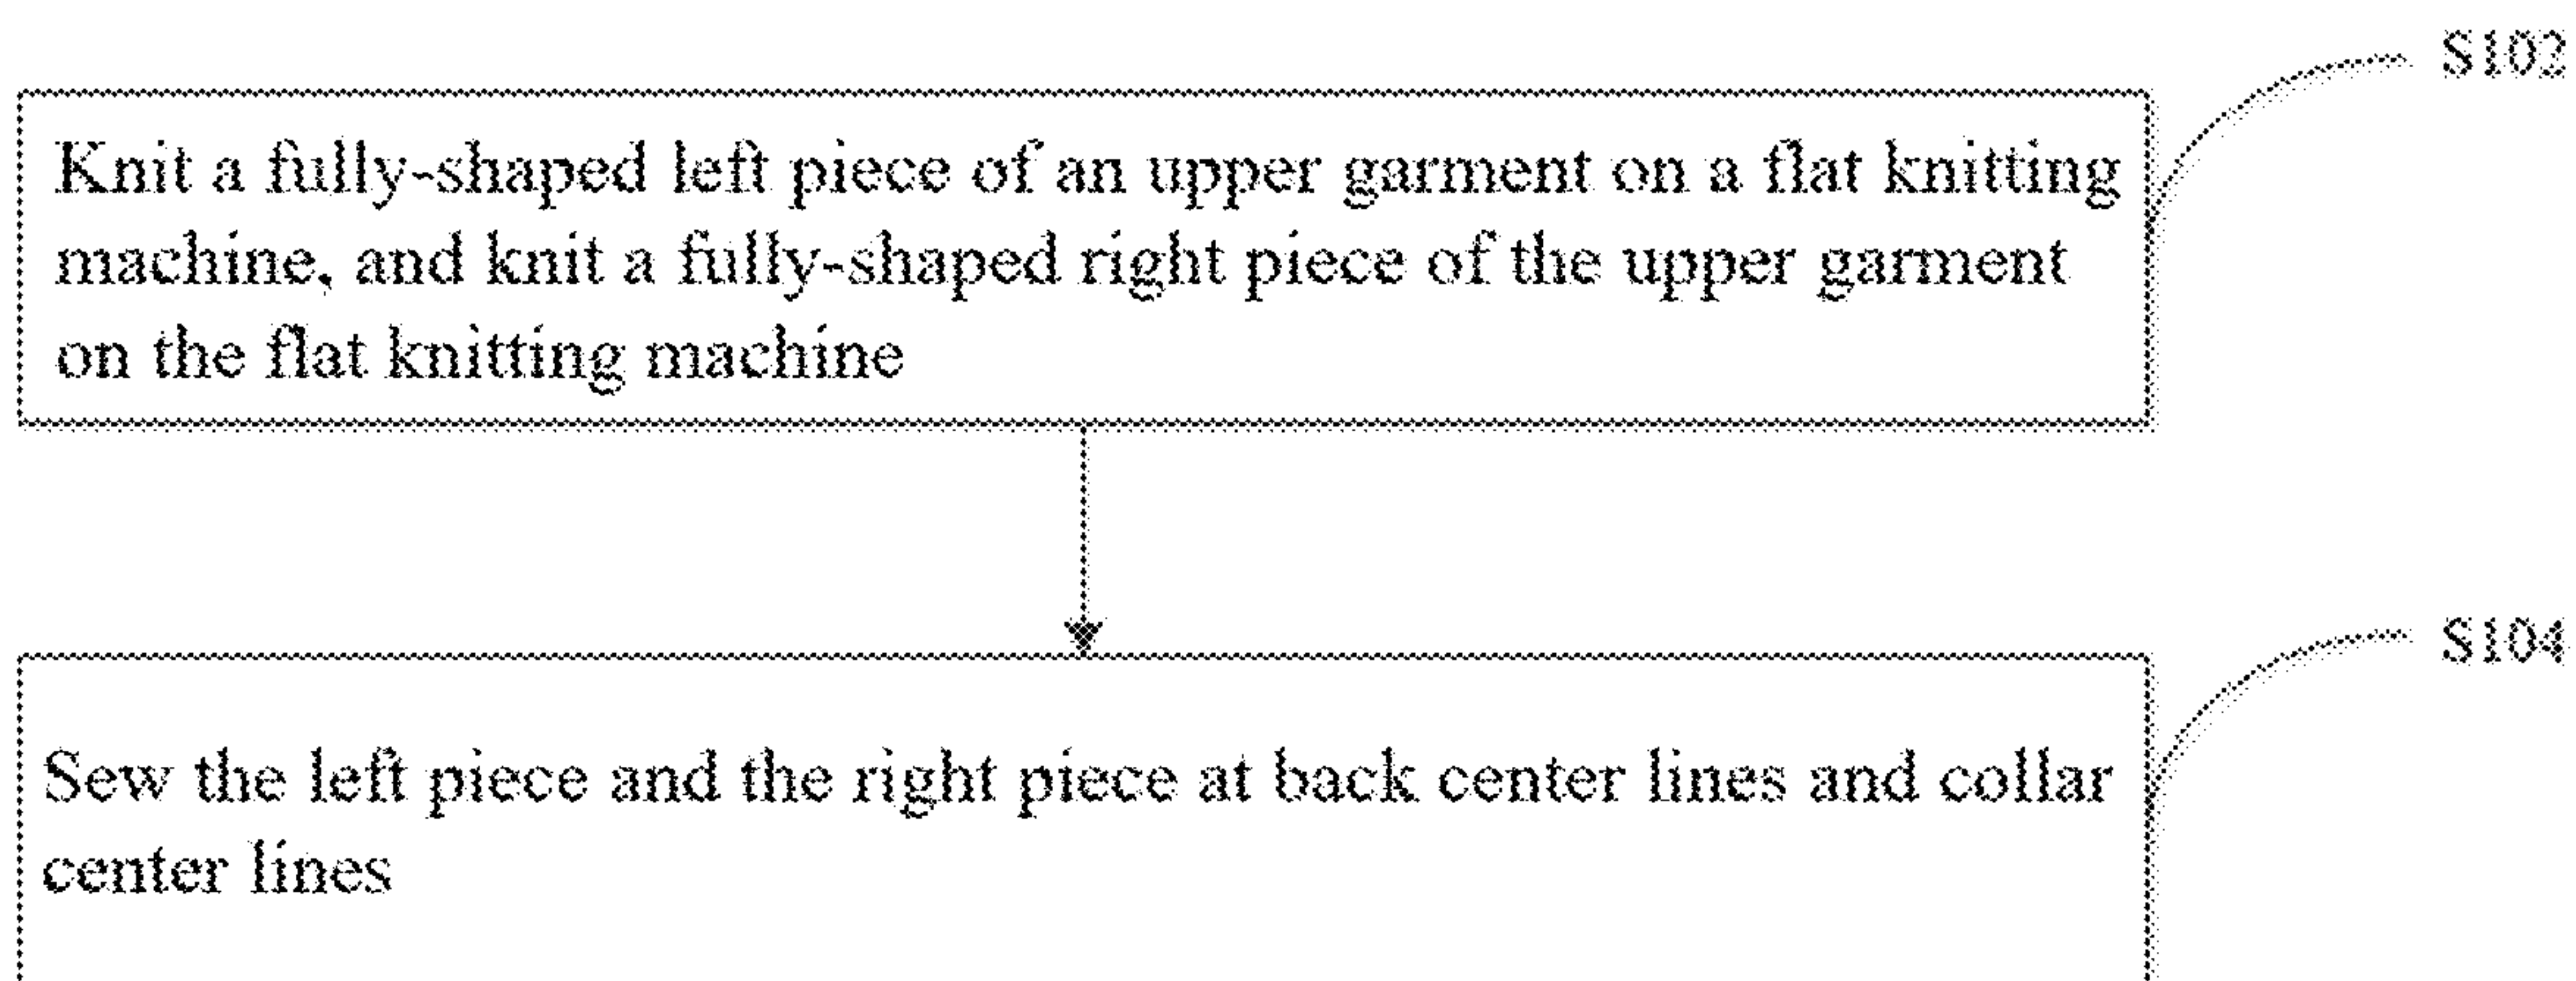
S102

Knit a fully-shaped left piece of an upper garment on a flat knitting machine, and knit a fully-shaped right piece of the upper garment on the flat knitting machine

S104

Sew the left piece and the right piece at back center lines and collar center lines